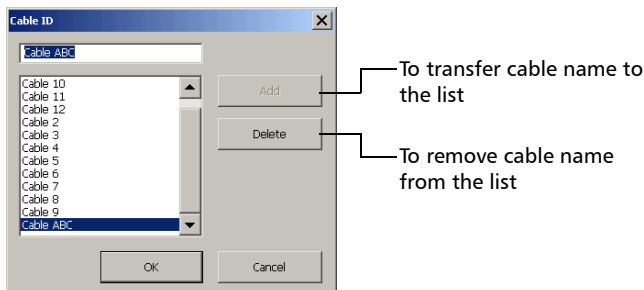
Cable ID

Cable ABC

Cable 10
Cable 11
Cable 12
Cable 2
Cable 3
Cable 4
Cable 5
Cable 6
Cable 7
Cable 8
Cable 9
Cable ABC

Add

Delete

OK

Cancel

To transfer cable name to the list

To remove cable name from the list